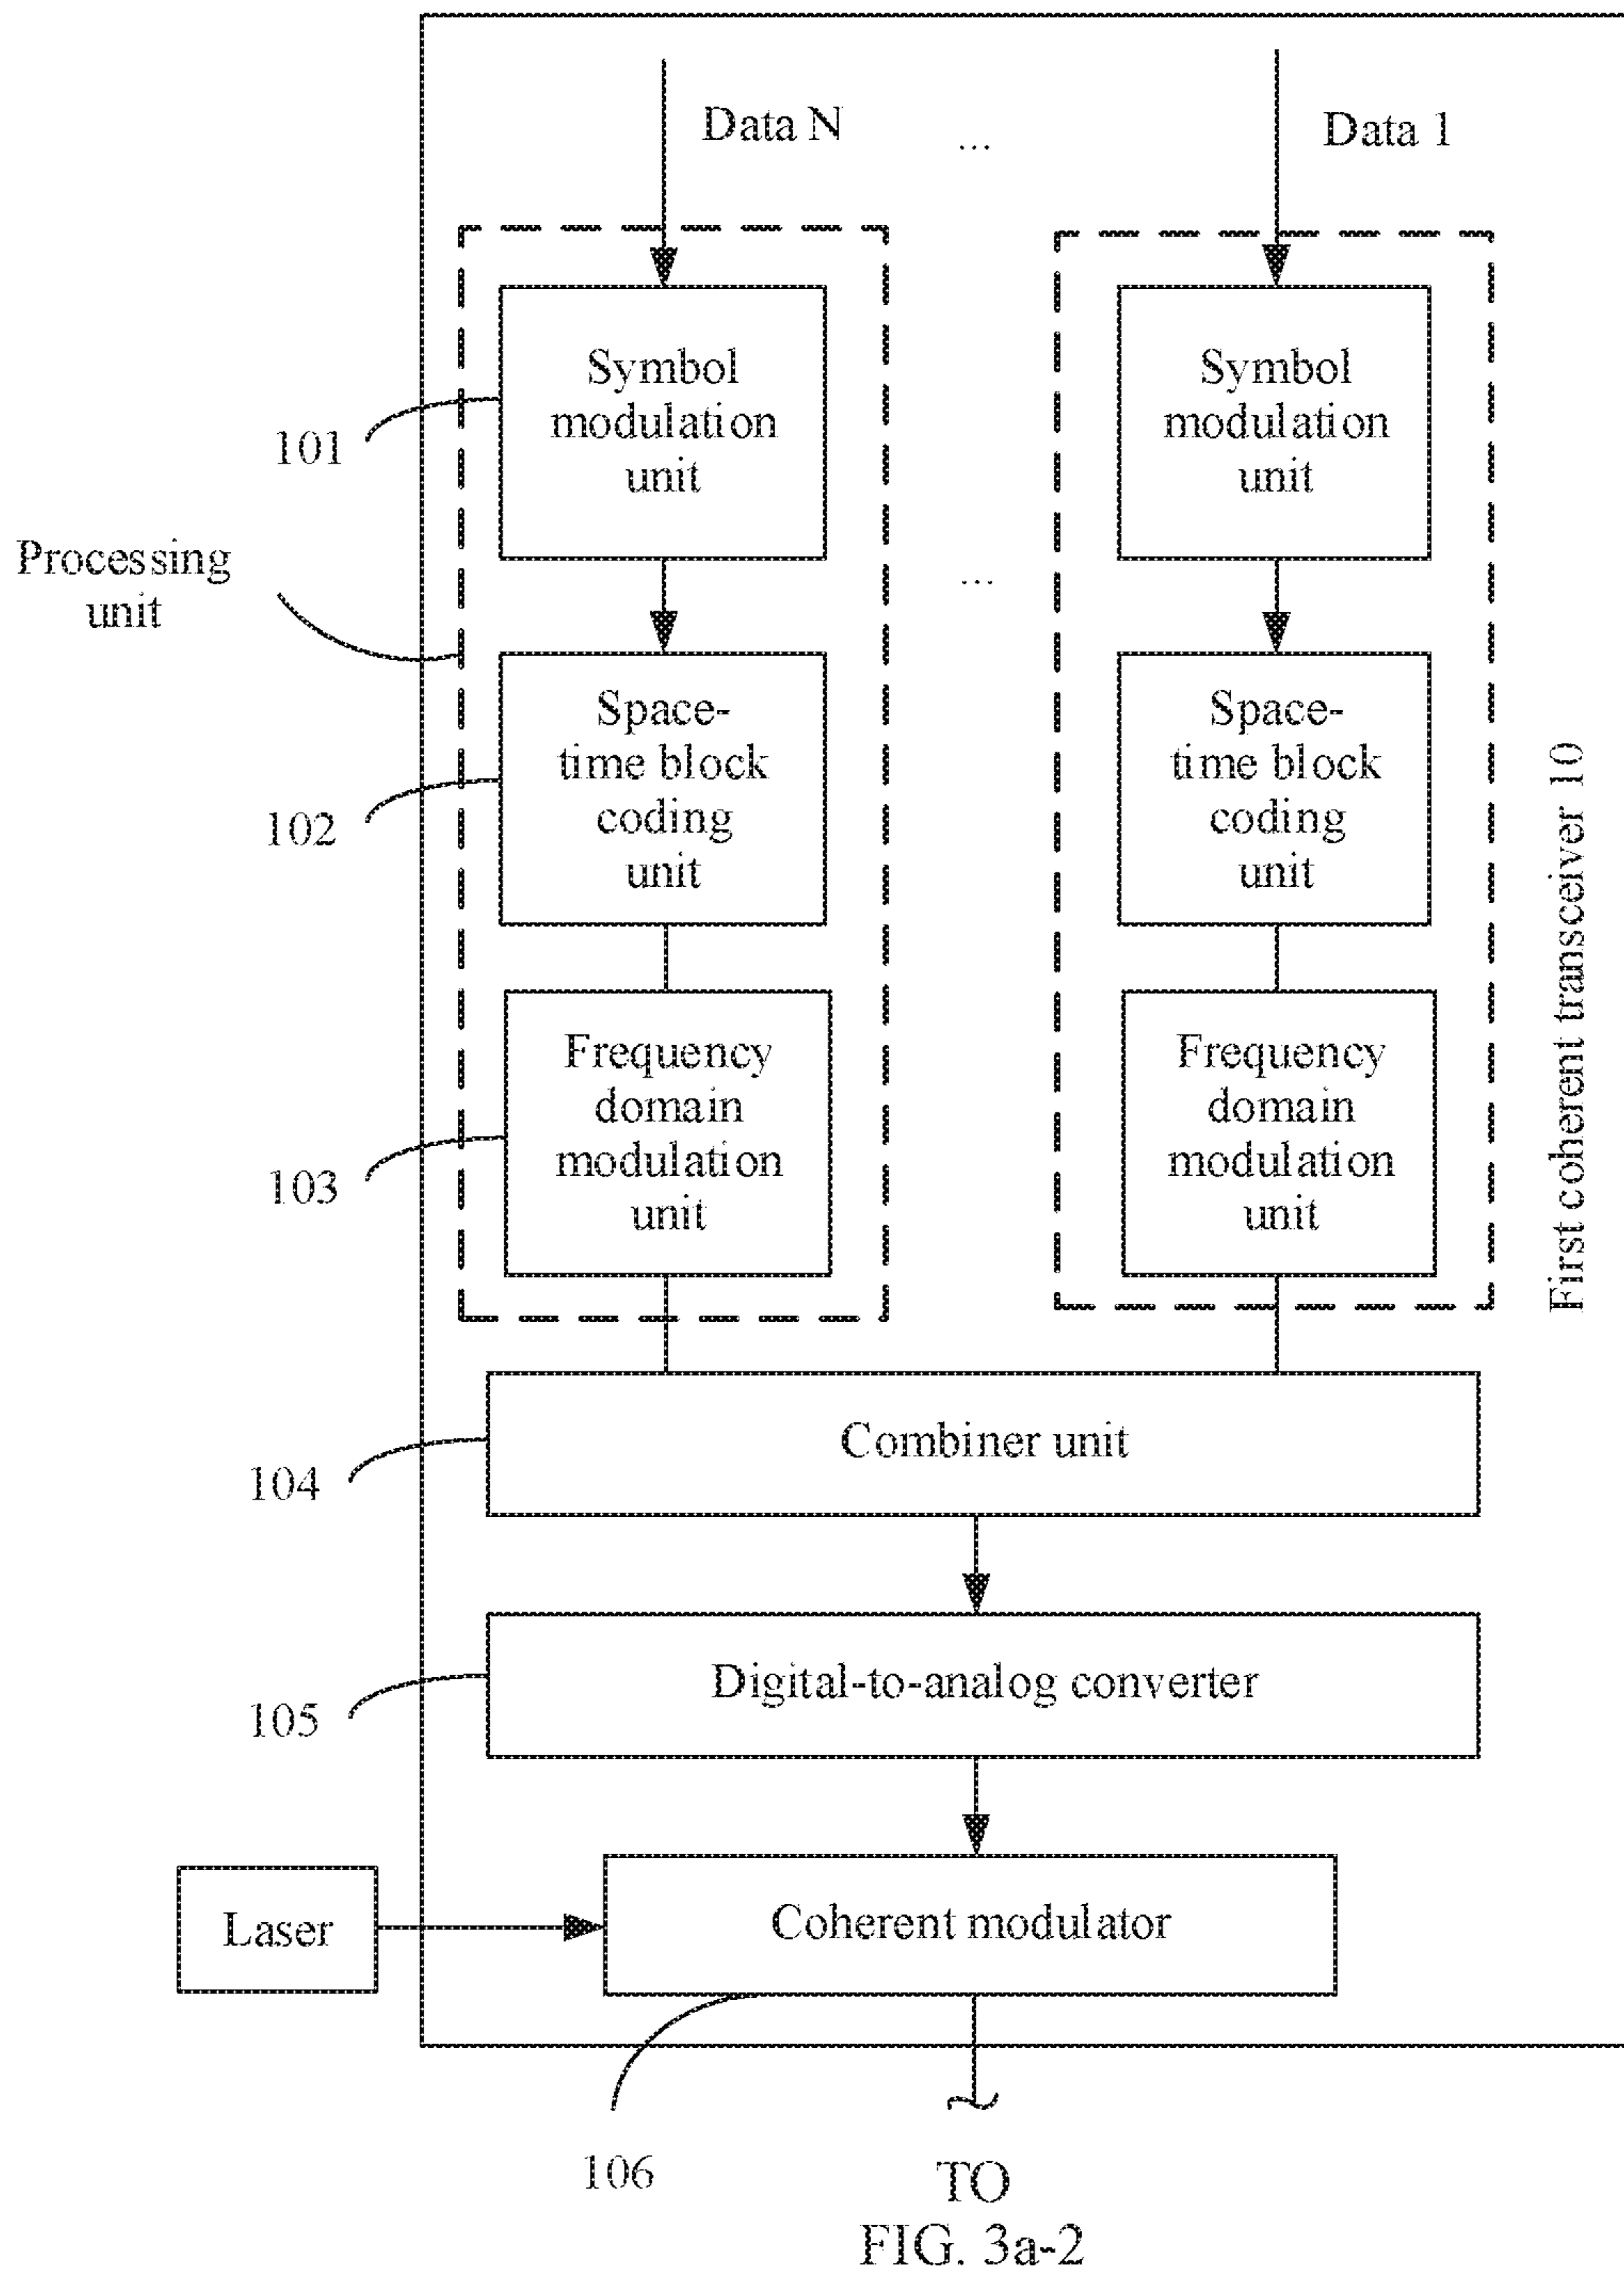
Data N

...

Data 1

101

Symbol modulation unit

Symbol modulation unit

Processing unit

...

102

Space-time block coding unit

Space-time block coding unit

First coherent transceiver 10

103

Frequency domain modulation unit

Frequency domain modulation unit

104

Combiner unit

105

Digital-to-analog converter

Laser

Coherent modulator

106

TO

FIG. 3a-2